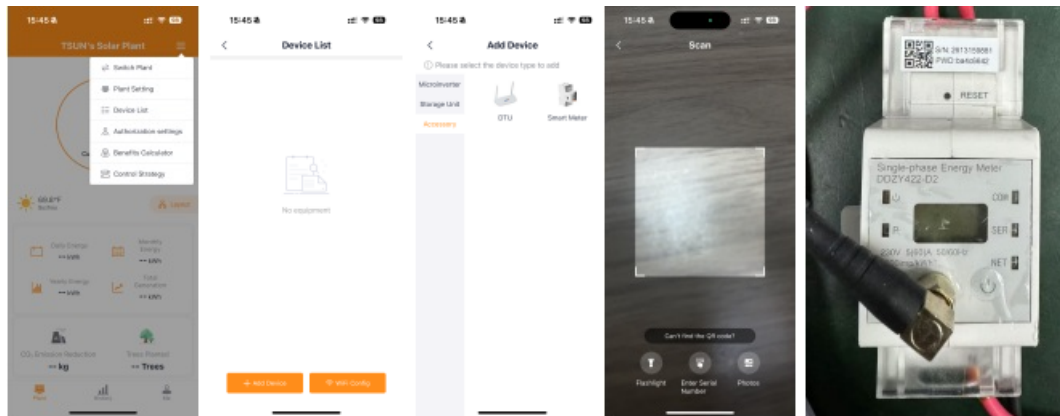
15:45

TSUN's Solar Plant

Switch Plant
Plant Setting
Device List
Authorization settings
Benefits Calculator
Control Strategy

68.0°F

Daily Energy
-- kWh
Monthly Energy
-- kWh
Yearly Energy
-- kWh
Total Generation
-- kWh

$CO_2$ Emission Reduction
-- kg
Trees Planted
-- Trees

15:45

Device List

No equipment

+ Add Device
WiFi Config

15:45

Add Device

Please select the device type to add

Microinverter
Storage Unit
Accessory

DTU
Smart Meter

15:45

Scan

Can't find the QR code?

Flashlight
Enter Serial Number
Photos

S/N: 2613158681
PWD: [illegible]

RESET

Single-phase Energy Meter
DDZY422-D2

COM
SER
NET

230V 5(60)A 50/60Hz